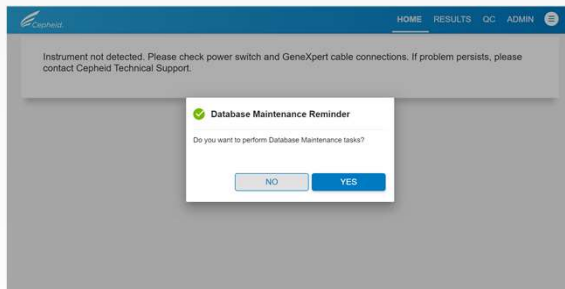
Cepheid.

HOME RESULTS QC ADMIN

Instrument not detected. Please check power switch and GeneXpert cable connections. If problem persists, please contact Cepheid Technical Support.

Database Maintenance Reminder

Do you want to perform Database Maintenance tasks?

NO

YES